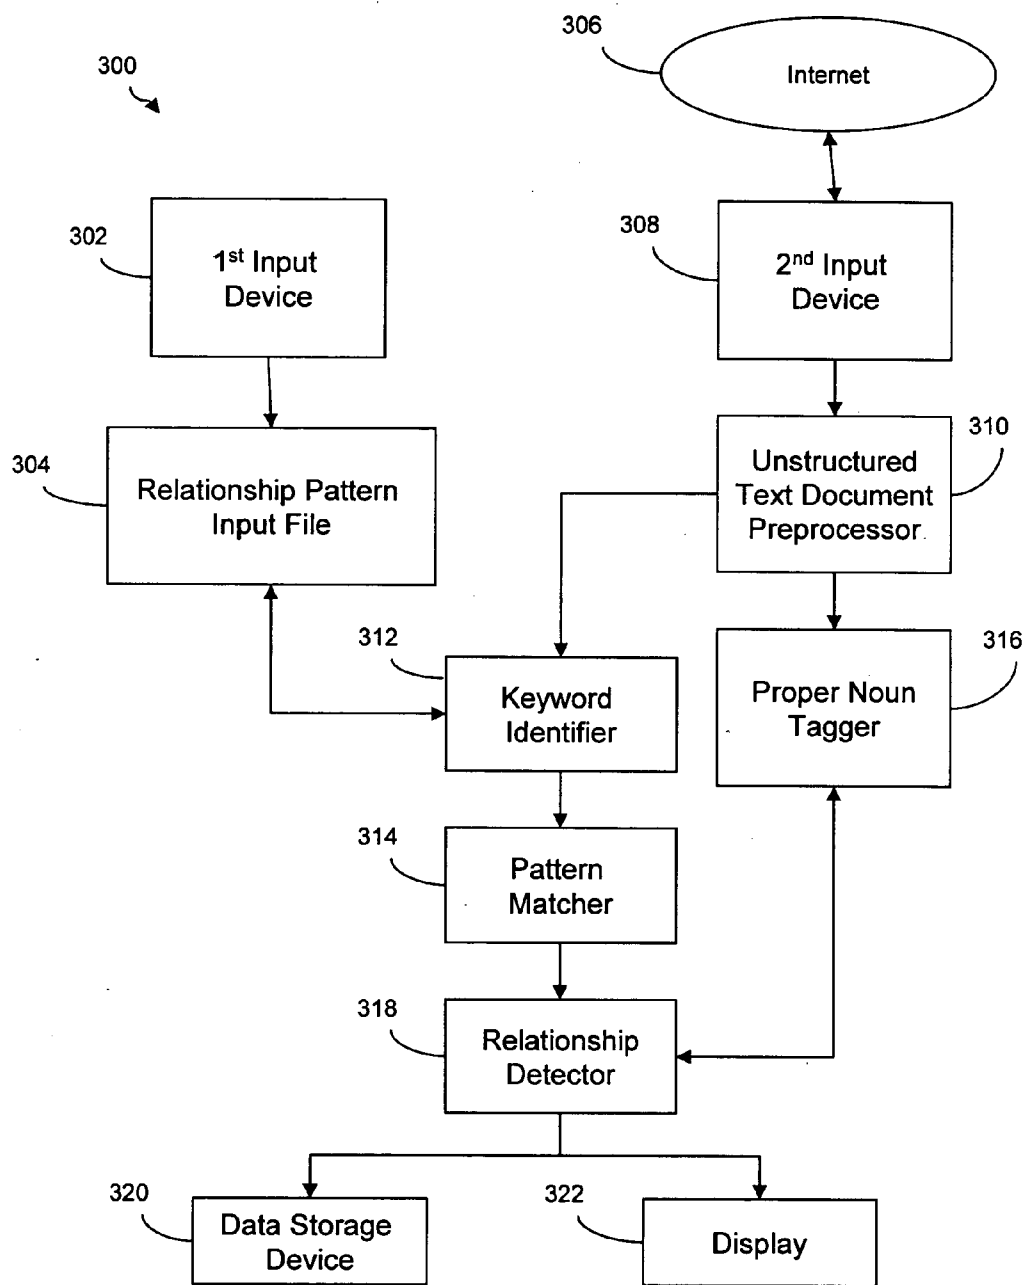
300

306

Internet

302

1$^{st}$ Input Device

308

2$^{nd}$ Input Device

304

Relationship Pattern Input File

Unstructured Text Document Preprocessor

310

312

Keyword Identifier

Proper Noun Tagger

316

314

Pattern Matcher

318

Relationship Detector

320

Data Storage Device

322

Display